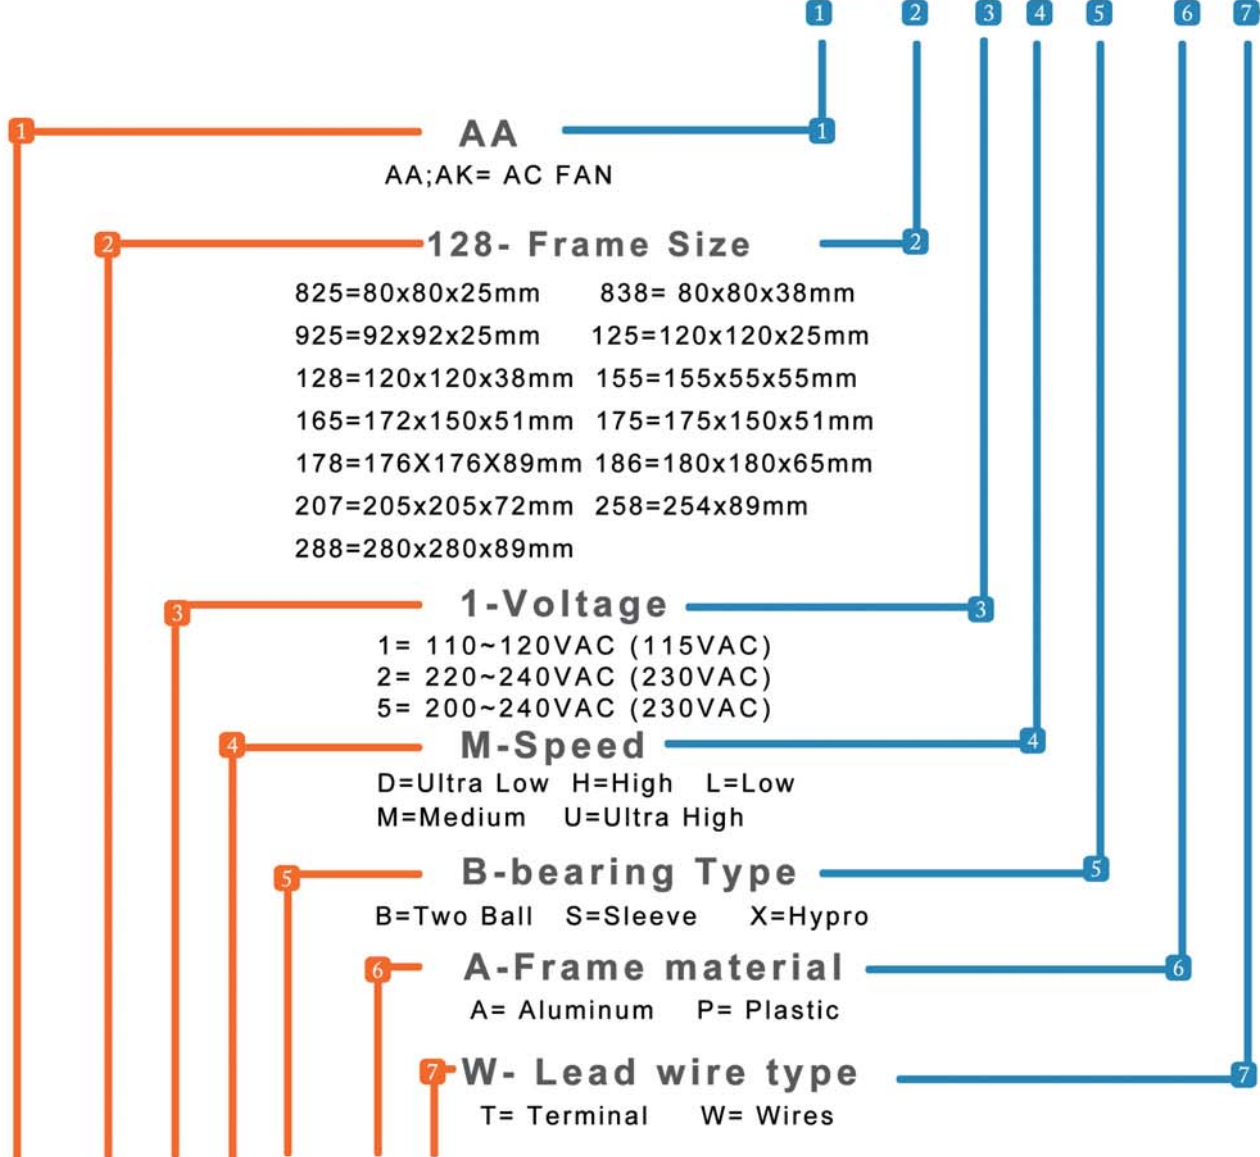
1 2 3 4 5 6 7

1 AA 1
AA;AK= AC FAN

2 128- Frame Size 2
825=80x80x25mm 838= 80x80x38mm
925=92x92x25mm 125=120x120x25mm
128=120x120x38mm 155=155x55x55mm
165=172x150x51mm 175=175x150x51mm
178=176X176X89mm 186=180x180x65mm
207=205x205x72mm 258=254x89mm
288=280x280x89mm

3 1-Voltage 3
1= 110~120VAC (115VAC)
2= 220~240VAC (230VAC)
5= 200~240VAC (230VAC)

4 M-Speed 4
D=Ultra Low H=High L=Low
M=Medium U=Ultra High

5 B-bearing Type 5
B=Two Ball S=Sleeve X=Hypro

6 A-Frame material 6
A= Aluminum P= Plastic

7 W- Lead wire type 7
T= Terminal W= Wires